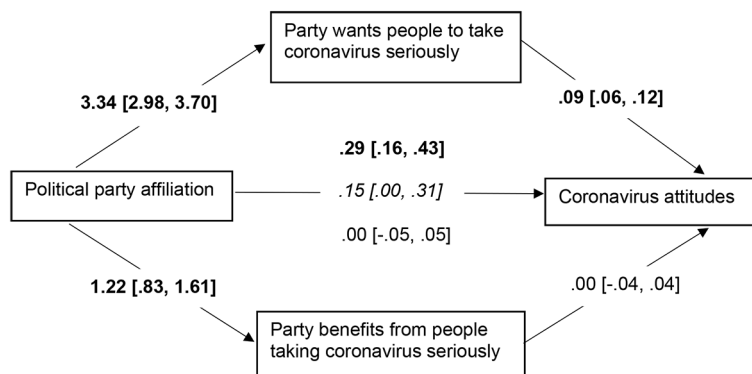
Party wants people to take coronavirus seriously

3.34 [2.98, 3.70]

.09 [.06, .12]

.29 [.16, .43]

Political party affiliation

.15 [.00, .31]

Coronavirus attitudes

.00 [-.05, .05]

1.22 [.83, 1.61]

.00 [-.04, .04]

Party benefits from people taking coronavirus seriously